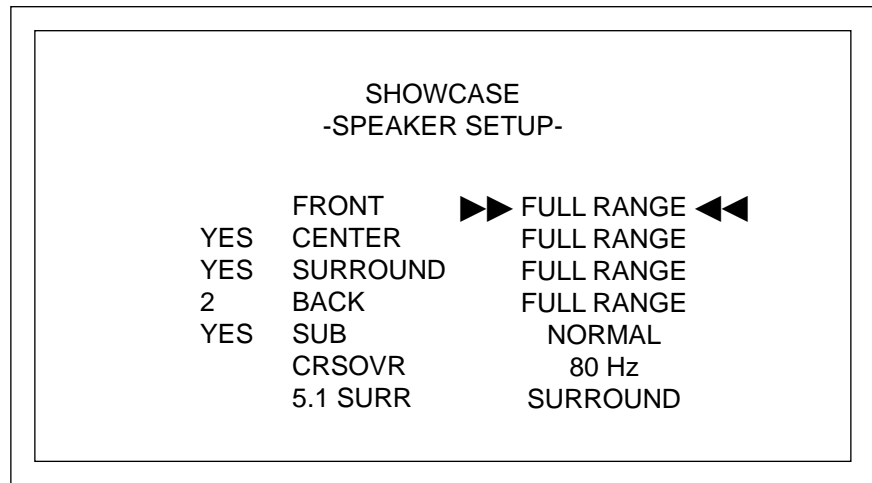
SHOWCASE
-SPEAKER SETUP-

| | | |
|---|---|---|
| | FRONT | ►► FULL RANGE ◄◄ |
| YES | CENTER | FULL RANGE |
| YES | SURROUND | FULL RANGE |
| 2 | BACK | FULL RANGE |
| YES | SUB | NORMAL |
| | CRSOVR | 80 Hz |
| | 5.1 SURR | SURROUND |